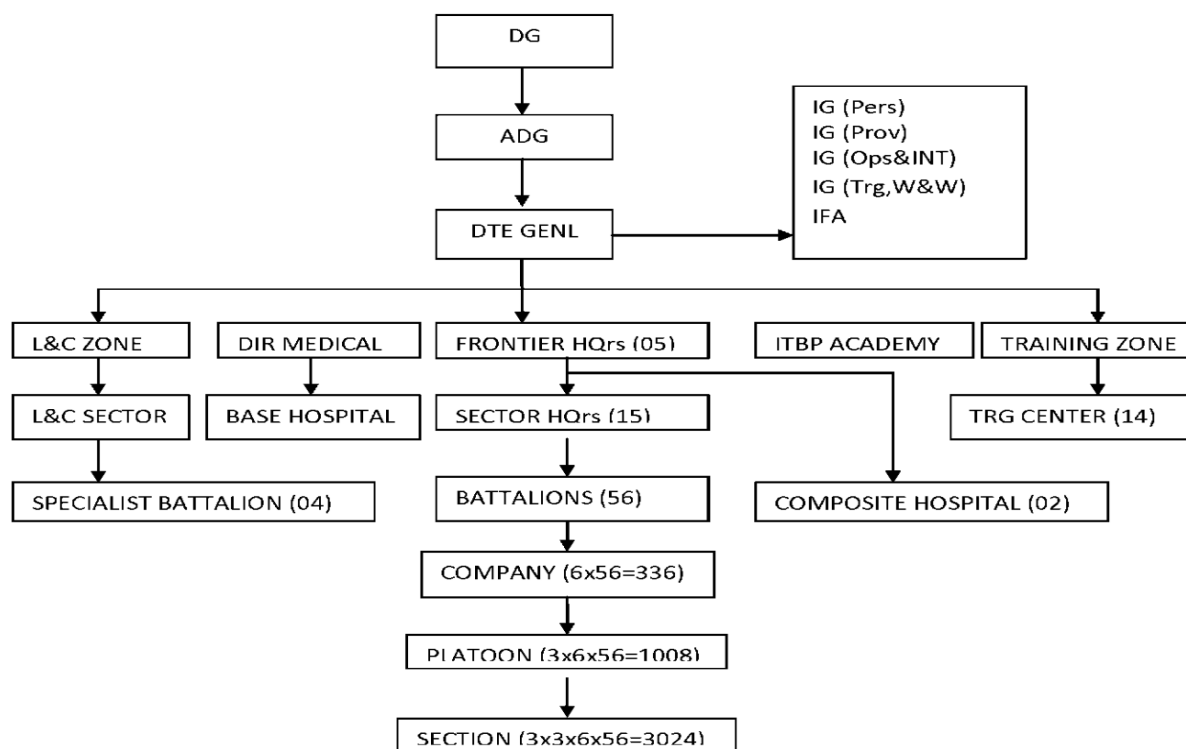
DG

ADG

DTE GENL

IG (Pers)
IG (Prov)
IG (Ops&INT)
IG (Trg,W&W)
IFA

L&C ZONE

DIR MEDICAL

FRONTIER HQrs (05)

ITBP ACADEMY

TRAINING ZONE

L&C SECTOR

BASE HOSPITAL

SECTOR HQrs (15)

TRG CENTER (14)

SPECIALIST BATTALION (04)

BATTALIONS (56)

COMPOSITE HOSPITAL (02)

COMPANY (6x56=336)

PLATOON (3x6x56=1008)

SECTION (3x3x6x56=3024)